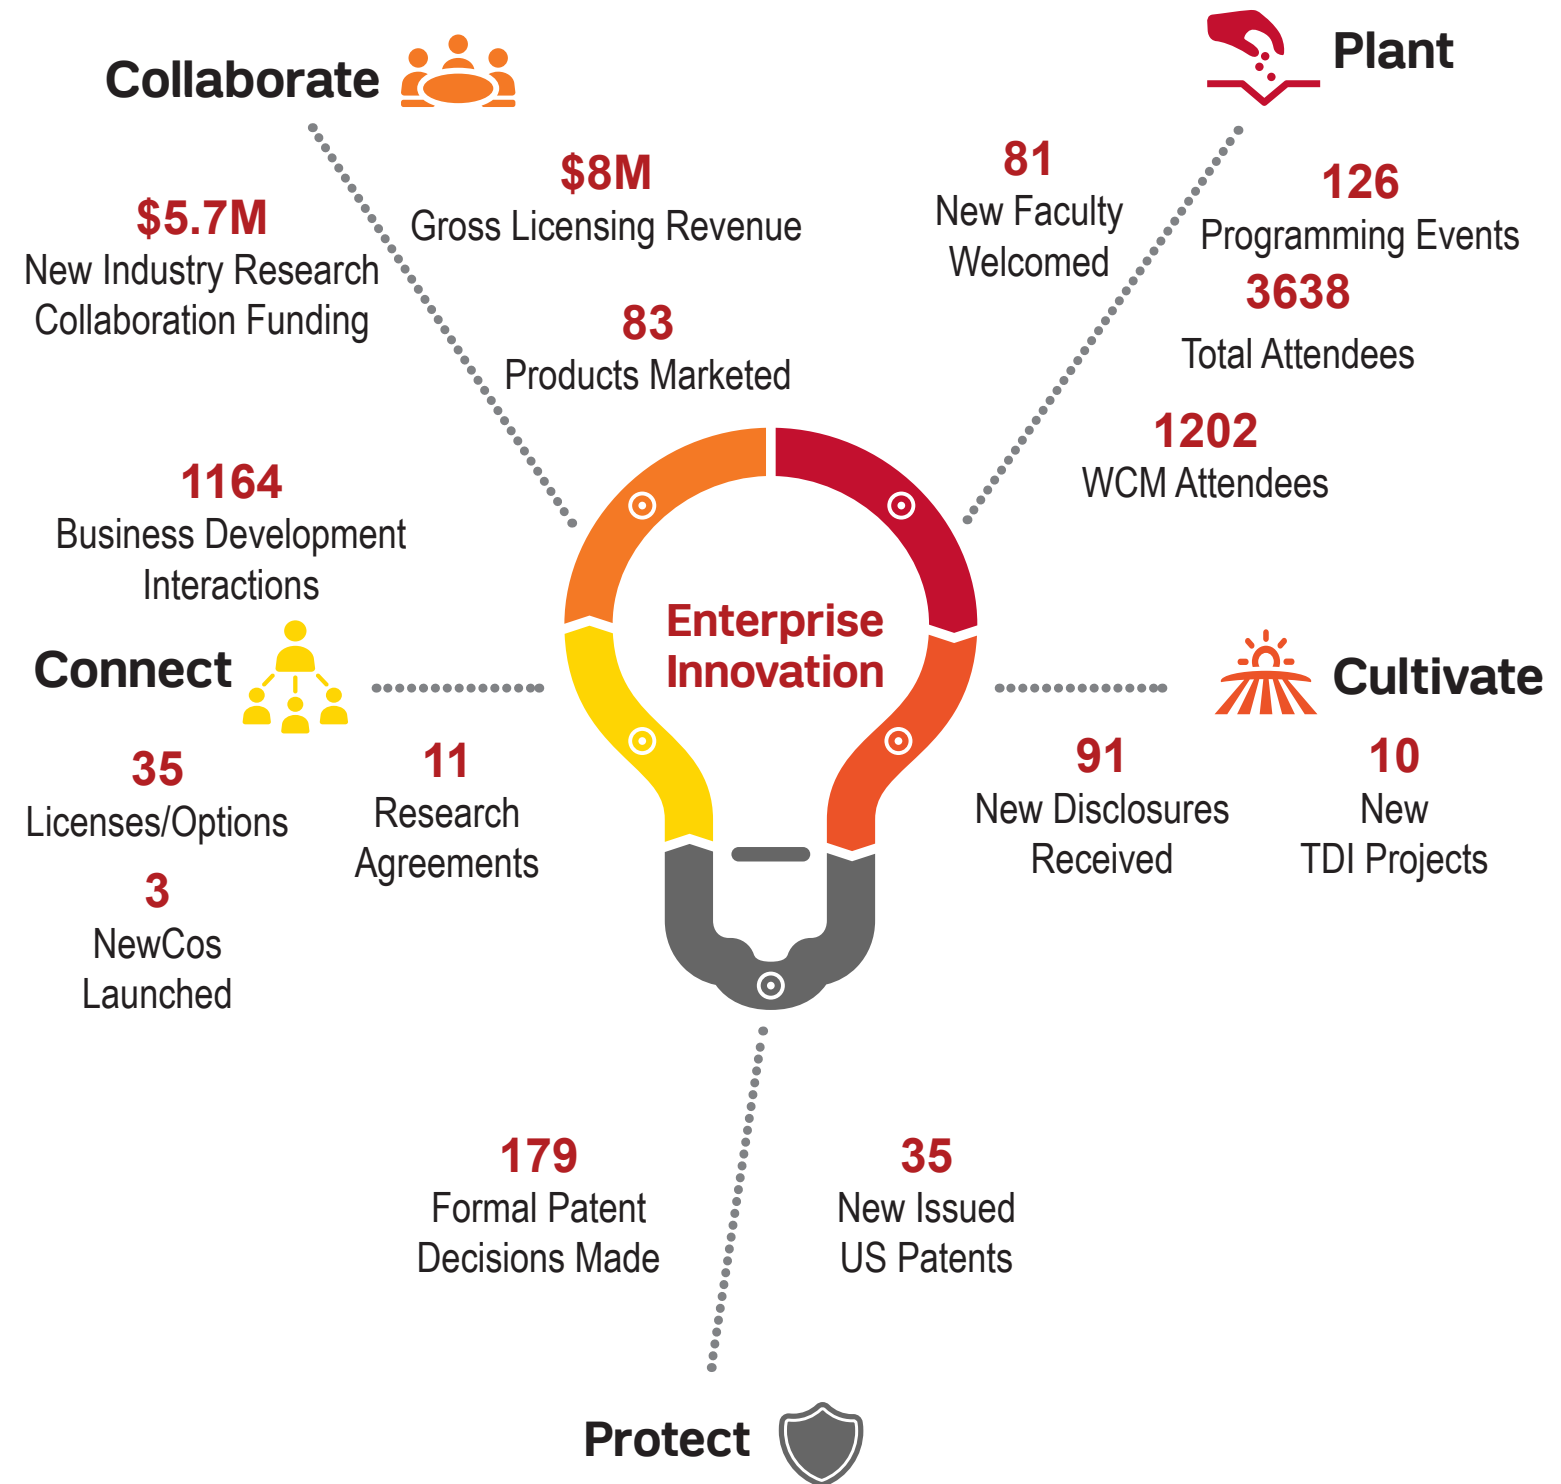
Collaborate

Plant

$5.7M
New Industry Research Collaboration Funding

$8M
Gross Licensing Revenue

83
Products Marketed

81
New Faculty Welcomed

126
Programming Events

3638
Total Attendees

1202
WCM Attendees

1164
Business Development Interactions

Enterprise Innovation

Connect

35
Licenses/Options

3
NewCos Launched

11
Research Agreements

Cultivate

91
New Disclosures Received

10
New TDI Projects

179
Formal Patent Decisions Made

35
New Issued US Patents

Protect